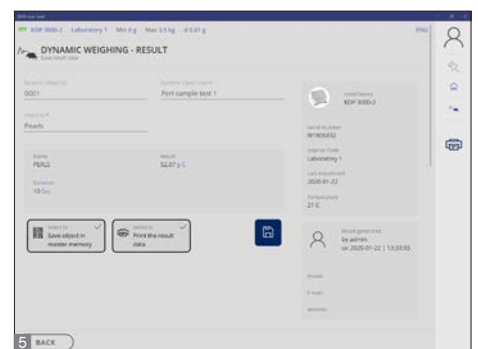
KDP 3000-2 Laboratory 1 Min 0 g Max 3.5 kg d 0.01 g

ENG

DYNAMIC WEIGHING - RESULT

Save result view

Dynamic object id
0001

Dynamic object name
Port sample test 1

Object ID *
Pearls

Used Device
KDP 3000-2

Serial Number
WY805432

Internal Code
Laboratory 1

Last Adjustment
2020-01-22

Temperature
21 C

Name
PERLS

Result
52.07 g C

Duration
10 Sec

Select to
Save object in master memory

Select to
Print the result data

Result generated
by admin
on 2020-01-22 | 13:30:55

Phone

E-mail

Website

5

BACK